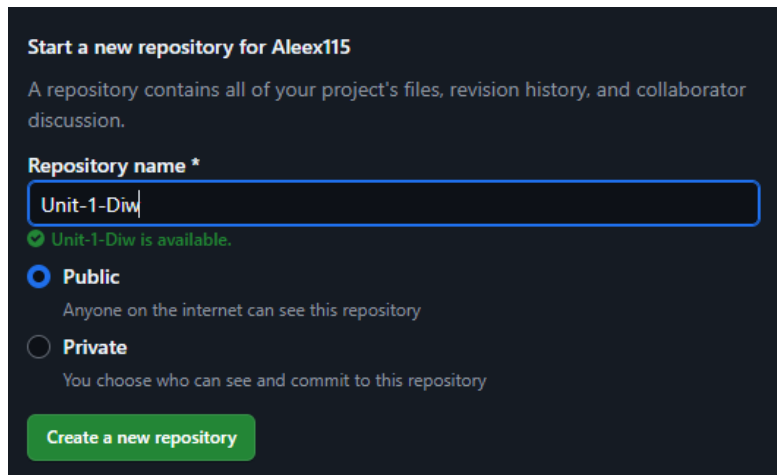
Start a new repository for Aleex115

A repository contains all of your project's files, revision history, and collaborator discussion.

Repository name *

Unit-1-Diw

Unit-1-Diw is available.

Public

Anyone on the internet can see this repository

Private

You choose who can see and commit to this repository

Create a new repository